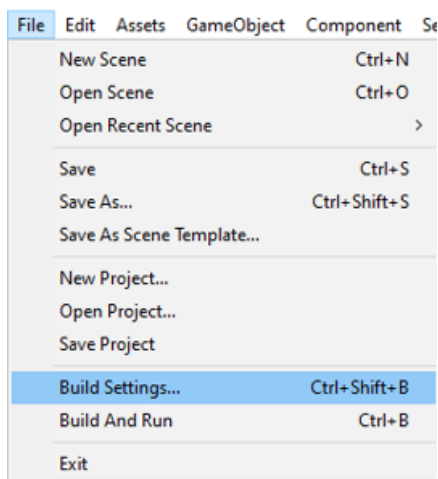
File Edit Assets GameObject Component Se

New Scene Ctrl+N
Open Scene Ctrl+O
Open Recent Scene >

Save Ctrl+S
Save As... Ctrl+Shift+S
Save As Scene Template...

New Project...
Open Project...
Save Project

Build Settings... Ctrl+Shift+B
Build And Run Ctrl+B

Exit